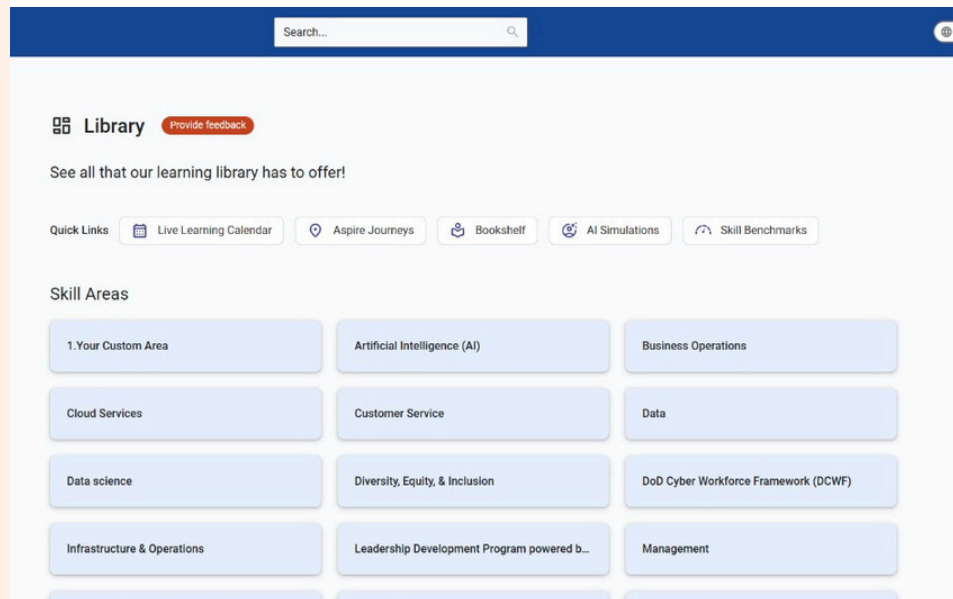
Search...

Library Provide feedback

See all that our learning library has to offer!

Quick Links Live Learning Calendar Aspire Journeys Bookshelf AI Simulations Skill Benchmarks

Skill Areas

1.Your Custom Area
Artificial Intelligence (AI)
Business Operations
Cloud Services
Customer Service
Data
Data science
Diversity, Equity, & Inclusion
DoD Cyber Workforce Framework (DCWF)
Infrastructure & Operations
Leadership Development Program powered b...
Management